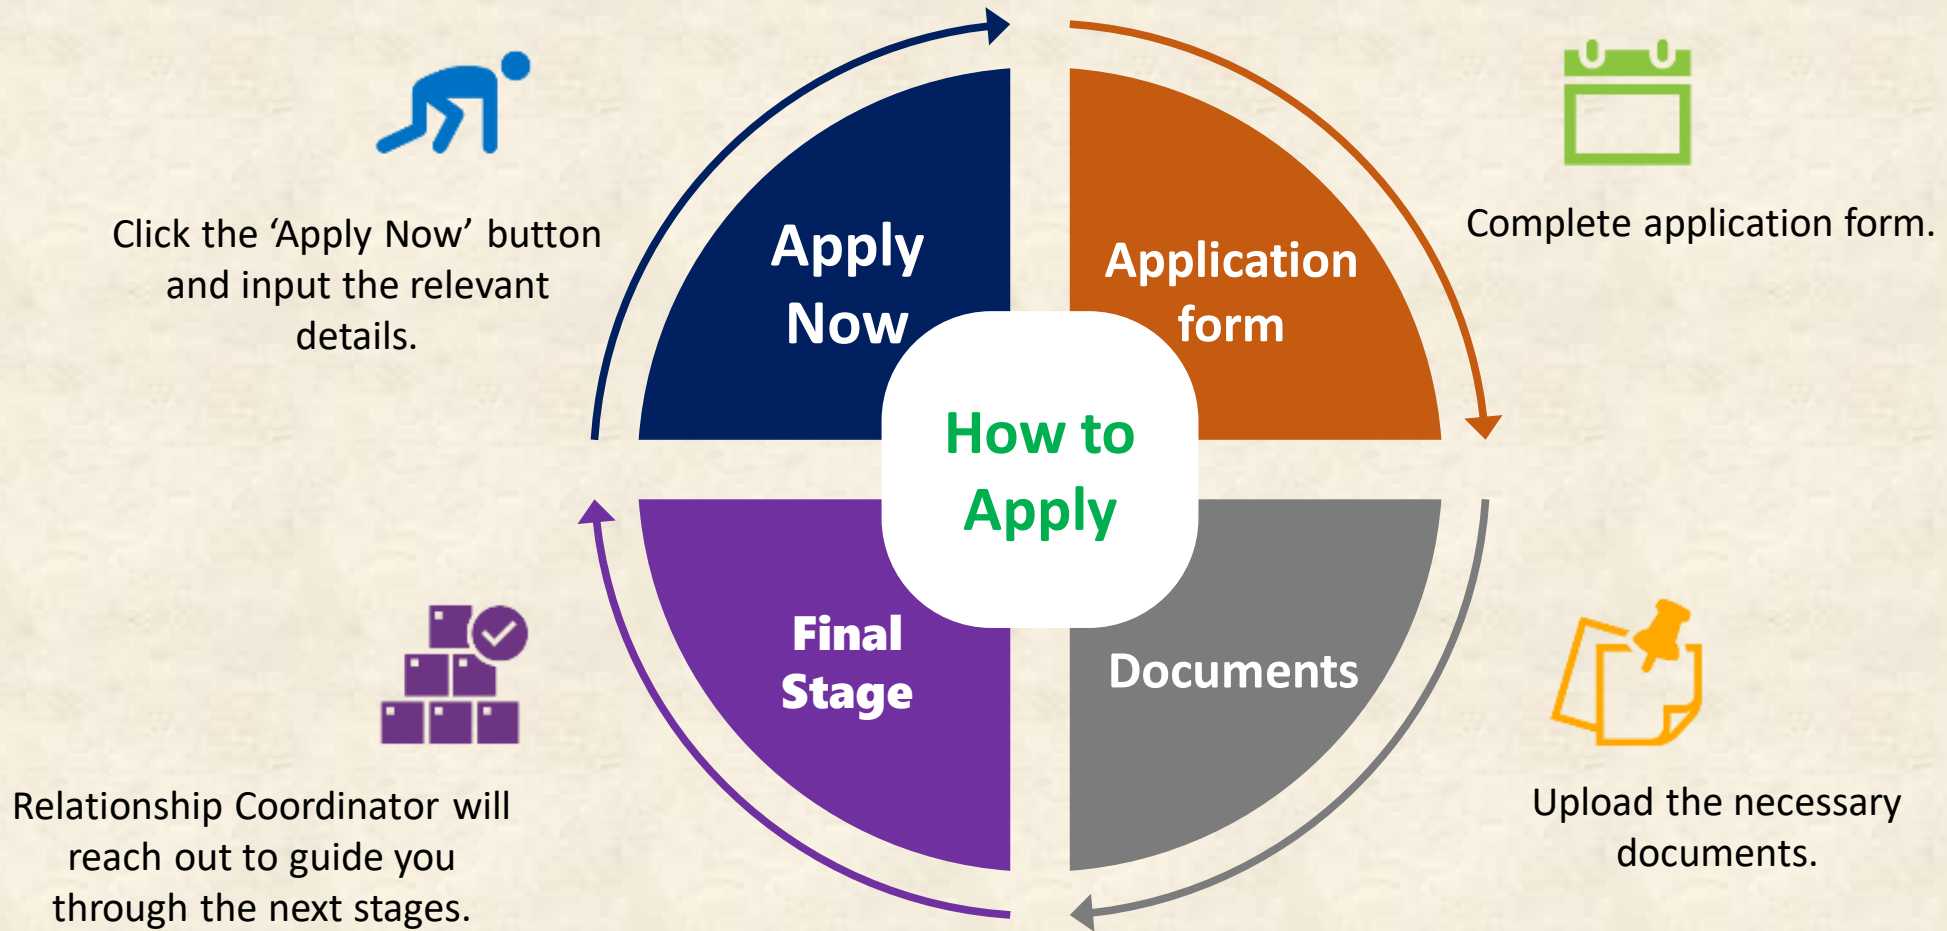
Click the ‘Apply Now’ button and input the relevant details.

Apply Now

Application form

Complete application form.

How to Apply

Final Stage

Documents

Relationship Coordinator will reach out to guide you through the next stages.

Upload the necessary documents.